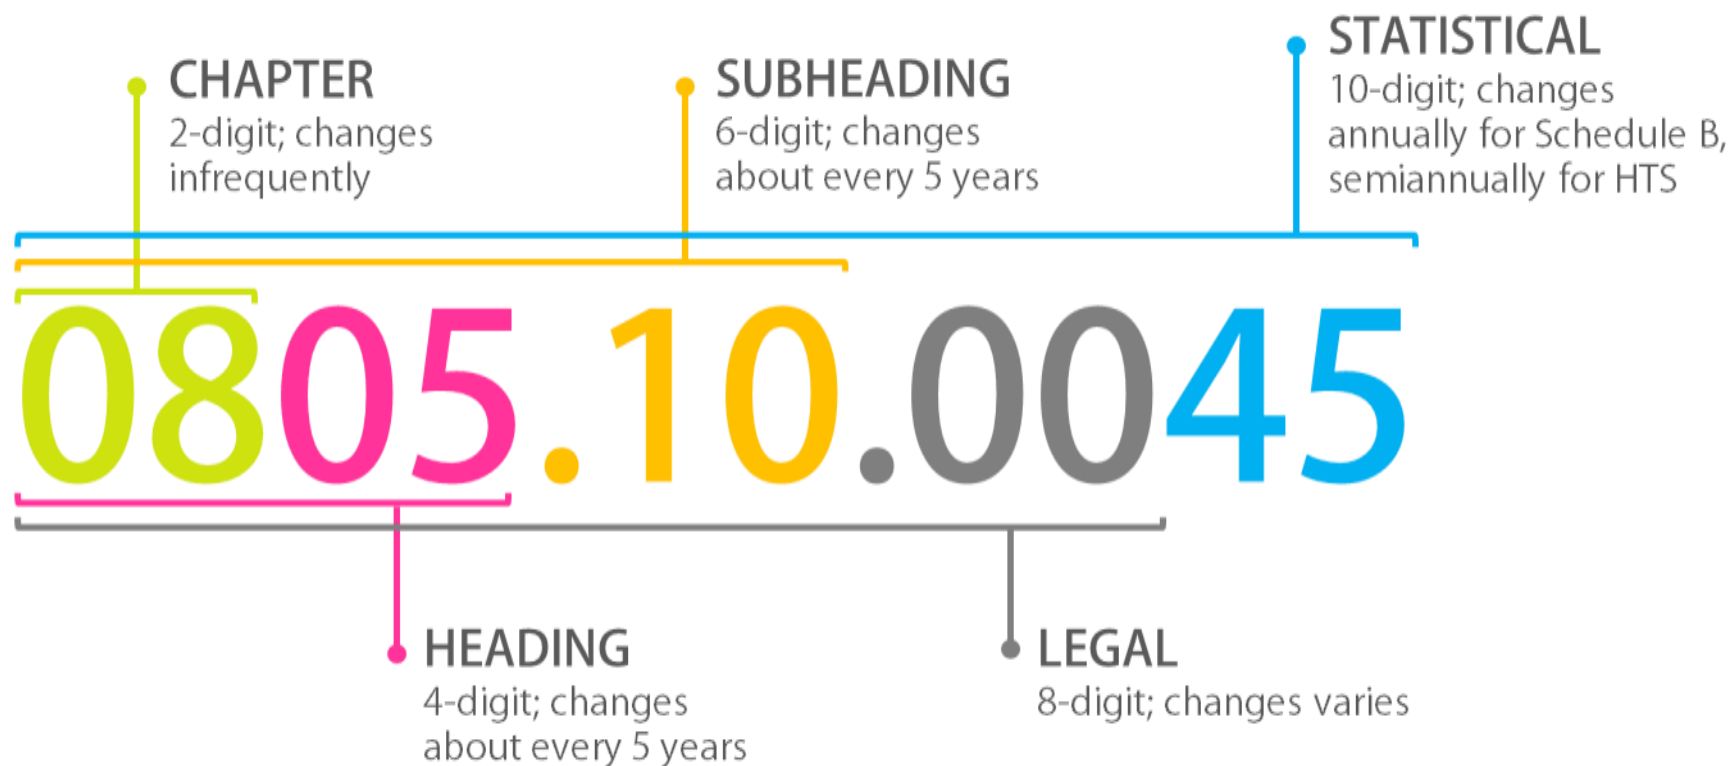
CHAPTER
2-digit; changes infrequently

SUBHEADING
6-digit; changes about every 5 years

STATISTICAL
10-digit; changes annually for Schedule B, semiannually for HTS

0805.10.0045

HEADING
4-digit; changes about every 5 years

LEGAL
8-digit; changes varies